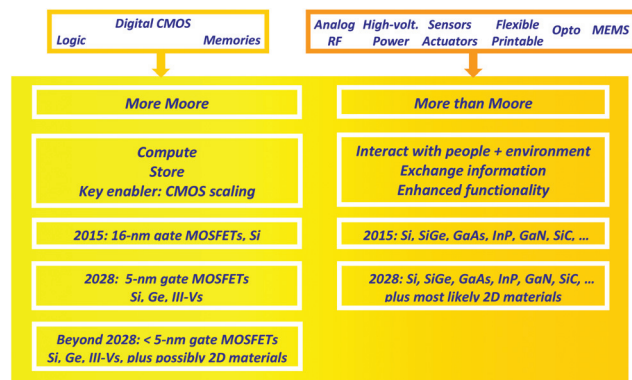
Digital CMOS
Logic Memories

Analog RF High-volt. Power Sensors Actuators Flexible Printable Opto MEMS

More Moore

More than Moore

Compute
Store
Key enabler: CMOS scaling

Interact with people + environment
Exchange information
Enhanced functionality

2015: 16-nm gate MOSFETs, Si

2015: Si, SiGe, GaAs, InP, GaN, SiC, ...

2028: 5-nm gate MOSFETs
Si, Ge, III-Vs

2028: Si, SiGe, GaAs, InP, GaN, SiC, ...
plus most likely 2D materials

Beyond 2028: < 5-nm gate MOSFETs
Si, Ge, III-Vs, plus possibly 2D materials